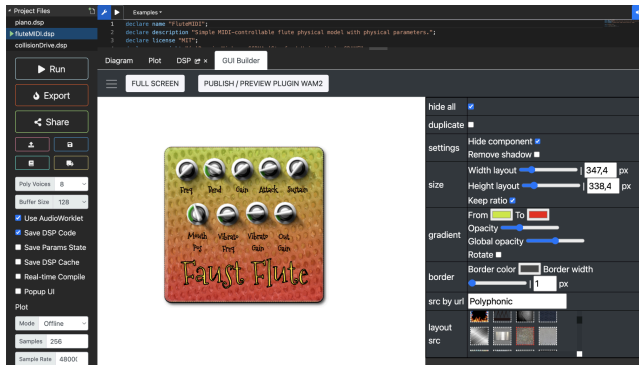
Project Files
piano.dsp
fluteMIDI.dsp
collisionDrive.dsp

Examples

1 declare name "FluteMIDI";
2 declare description "Simple MIDI-controllable flute physical model with physical parameters.";
3 declare license "MIT";

Run
Export
Share

Poly Voices 8
Buffer Size 128
Use AudioWorklet
Save DSP Code
Save Params State
Save DSP Cache
Real-time Compile
Popup UI
Plot
Mode Offline
Samples 256
Sample Rate 48000

Diagram Plot DSP × GUI Builder

FULL SCREEN PUBLISH / PREVIEW PLUGIN WAM2

Freq Bend Gain Attack Sustain
Mouth Pos Vibrato Freq Vibrato Gain Out Gain
Faust Flute

hide all
duplicate
settings Hide component
Remove shadow
size Width layout 347,4 px
Height layout 338,4 px
Keep ratio
gradient From To
Opacity
Global opacity
Rotate
border Border color Border width
1 px
src by url Polyphonic
layout src